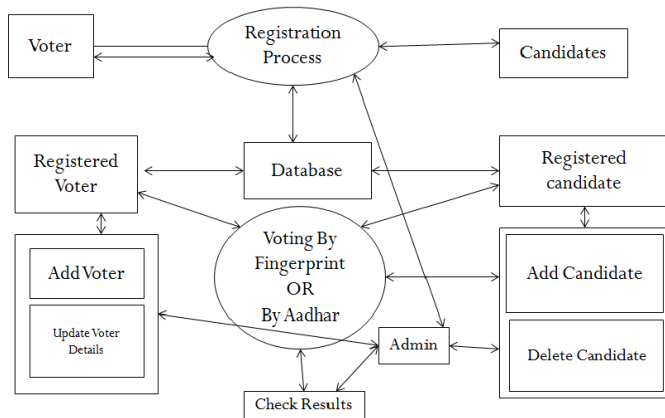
Voter

Registration Process

Candidates

Registered Voter

Database

Registered candidate

Voting By Fingerprint OR By Aadhar

Add Voter

Update Voter Details

Add Candidate

Admin

Delete Candidate

Check Results